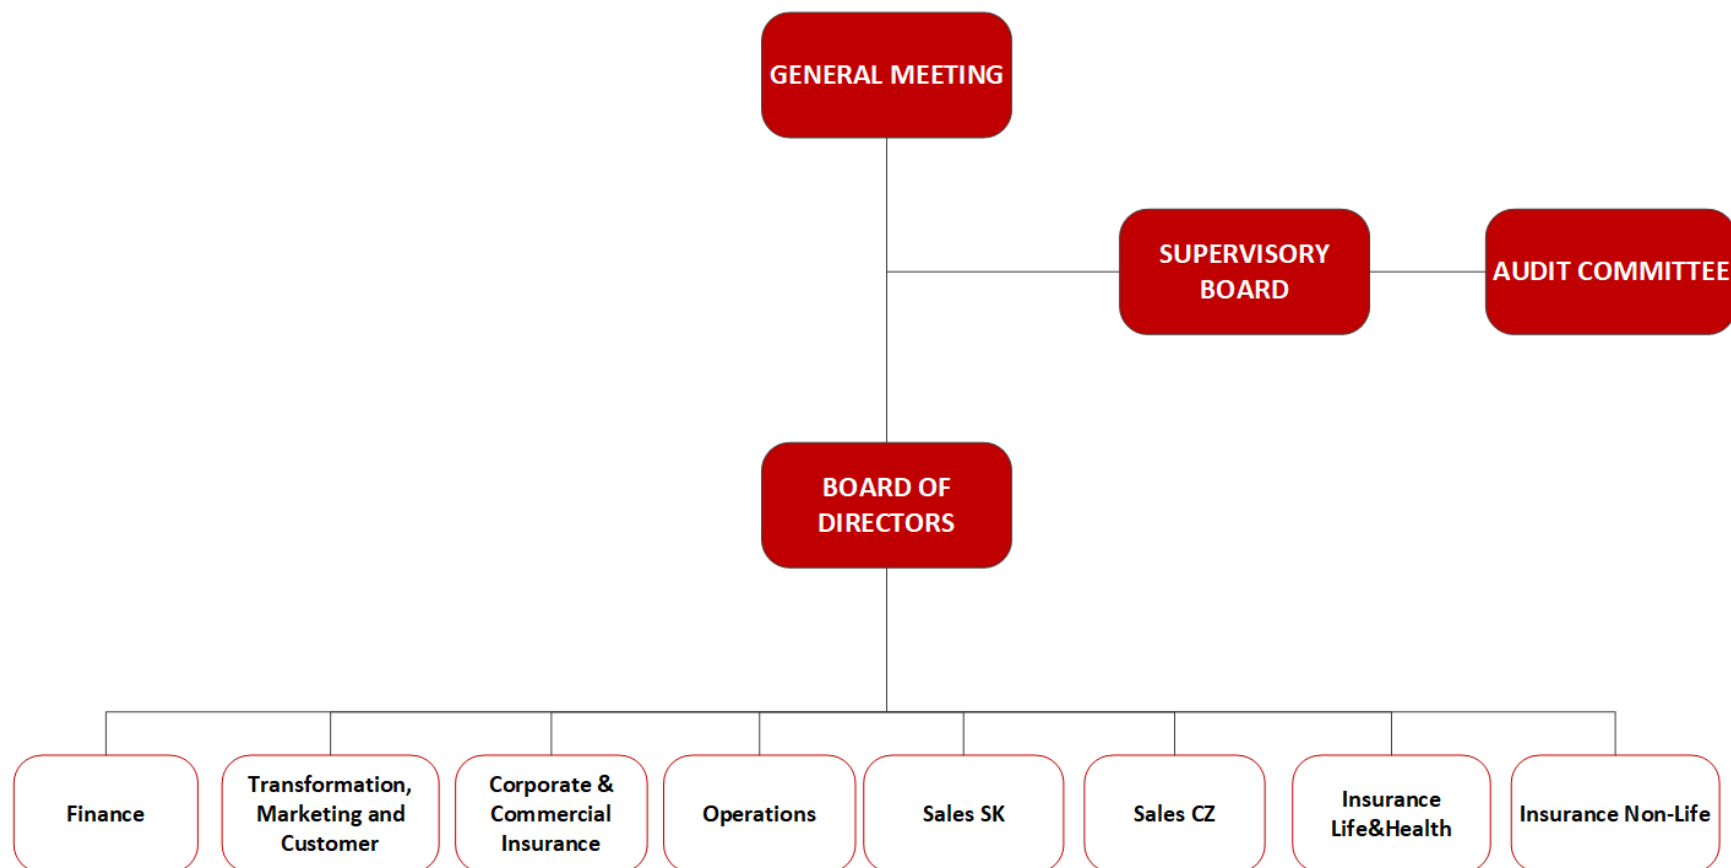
GENERAL MEETING

SUPERVISORY BOARD

AUDIT COMMITTEE

BOARD OF DIRECTORS

Finance

Transformation, Marketing and Customer

Corporate & Commercial Insurance

Operations

Sales SK

Sales CZ

Insurance Life&Health

Insurance Non-Life